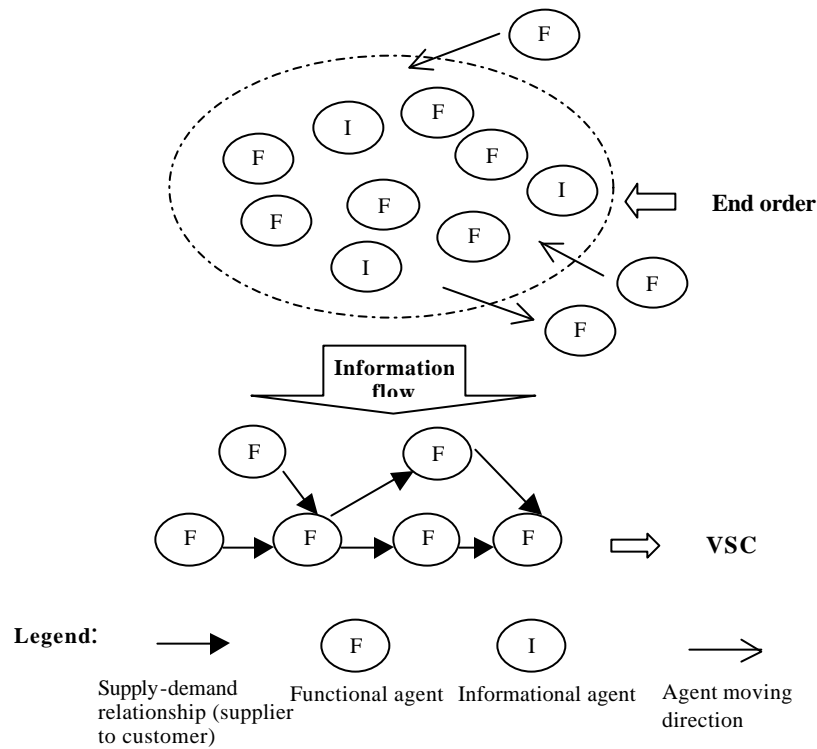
F

I
F
F
F
I
F
F
F
I
F

End order

F

F

Information flow

F
F

F
F
F
F

VSC

Legend:

F
I

Supply-demand relationship (supplier to customer)
Functional agent
Informational agent
Agent moving direction